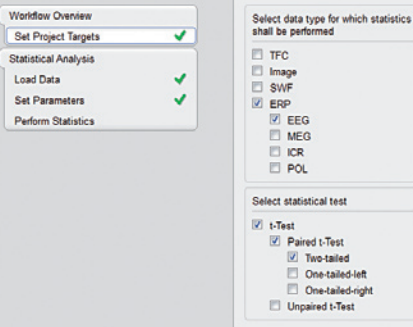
Workflow Overview
Set Project Targets ✔

Statistical Analysis
Load Data ✔
Set Parameters ✔
Perform Statistics

Select data type for which statistics shall be performed

☐ TFC
☐ Image
☐ SWF
☑ ERP
☑ EEG
☐ MEG
☐ ICR
☐ POL

Select statistical test

☑ t-Test
☑ Paired t-Test
☑ Two-tailed
☐ One-tailed-left
☐ One-tailed-right
☐ Unpaired t-Test